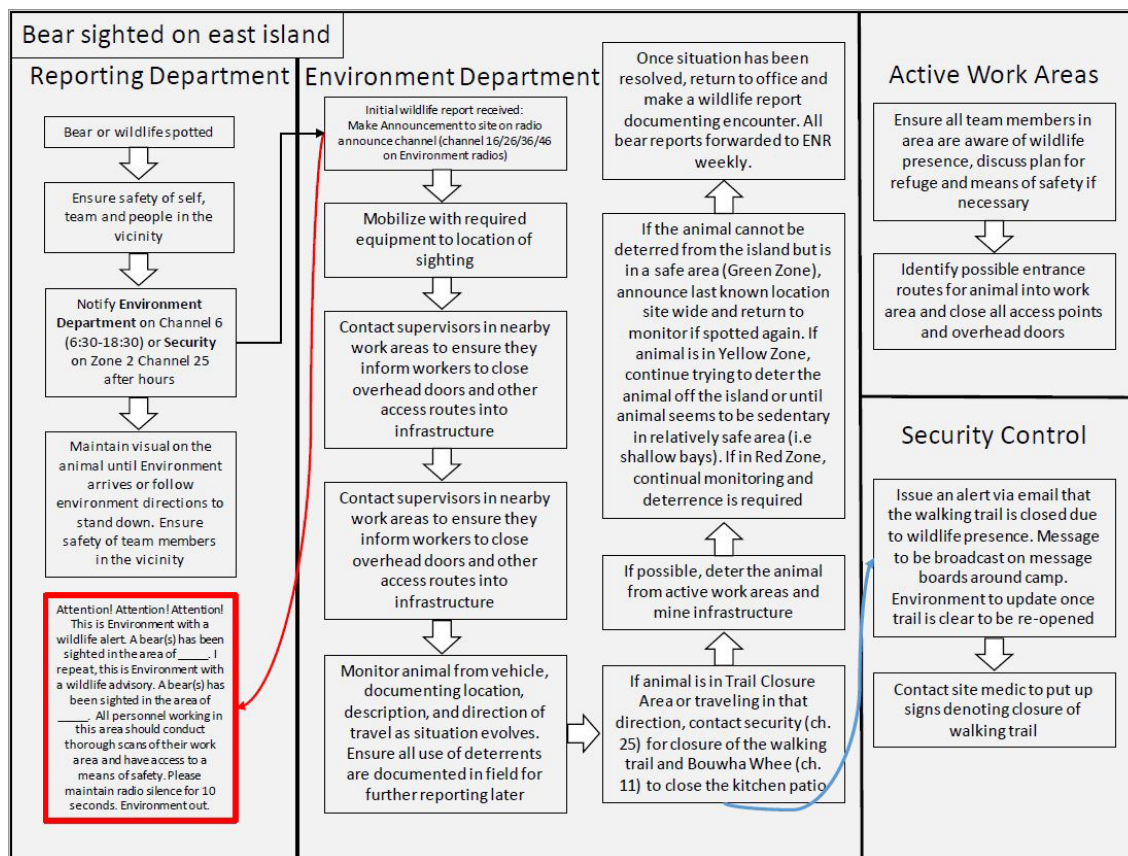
Bear sighted on east island

Reporting Department

Bear or wildlife spotted

Ensure safety of self, team and people in the vicinity

Notify **Environment Department** on Channel 6 (6:30-18:30) or **Security** on Zone 2 Channel 25 after hours

Maintain visual on the animal until Environment arrives or follow environment directions to stand down. Ensure safety of team members in the vicinity

Attention! Attention! Attention! This is Environment with a wildlife alert. A bear(s) has been sighted in the area of _____. I repeat, this is Environment with a wildlife advisory. A bear(s) has been sighted in the area of _____. All personnel working in this area should conduct thorough scans of their work area and have access to a means of safety. Please maintain radio silence for 10 seconds. Environment out.

Environment Department

Initial wildlife report received: Make Announcement to site on radio announce channel (channel 16/26/36/46 on Environment radios)

Mobilize with required equipment to location of sighting

Contact supervisors in nearby work areas to ensure they inform workers to close overhead doors and other access routes into infrastructure

Contact supervisors in nearby work areas to ensure they inform workers to close overhead doors and other access routes into infrastructure

Monitor animal from vehicle, documenting location, description, and direction of travel as situation evolves. Ensure all use of deterrents are documented in field for further reporting later

Once situation has been resolved, return to office and make a wildlife report documenting encounter. All bear reports forwarded to ENR weekly.

If the animal cannot be deterred from the island but is in a safe area (Green Zone), announce last known location site wide and return to monitor if spotted again. If animal is in Yellow Zone, continue trying to deter the animal off the island or until animal seems to be sedentary in relatively safe area (i.e shallow bays). If in Red Zone, continual monitoring and deterrence is required

If possible, deter the animal from active work areas and mine infrastructure

If animal is in Trail Closure Area or traveling in that direction, contact security (ch. 25) for closure of the walking trail and Bouwha Whee (ch. 11) to close the kitchen patio

Active Work Areas

Ensure all team members in area are aware of wildlife presence, discuss plan for refuge and means of safety if necessary

Identify possible entrance routes for animal into work area and close all access points and overhead doors

Security Control

Issue an alert via email that the walking trail is closed due to wildlife presence. Message to be broadcast on message boards around camp. Environment to update once trail is clear to be re-opened

Contact site medic to put up signs denoting closure of walking trail